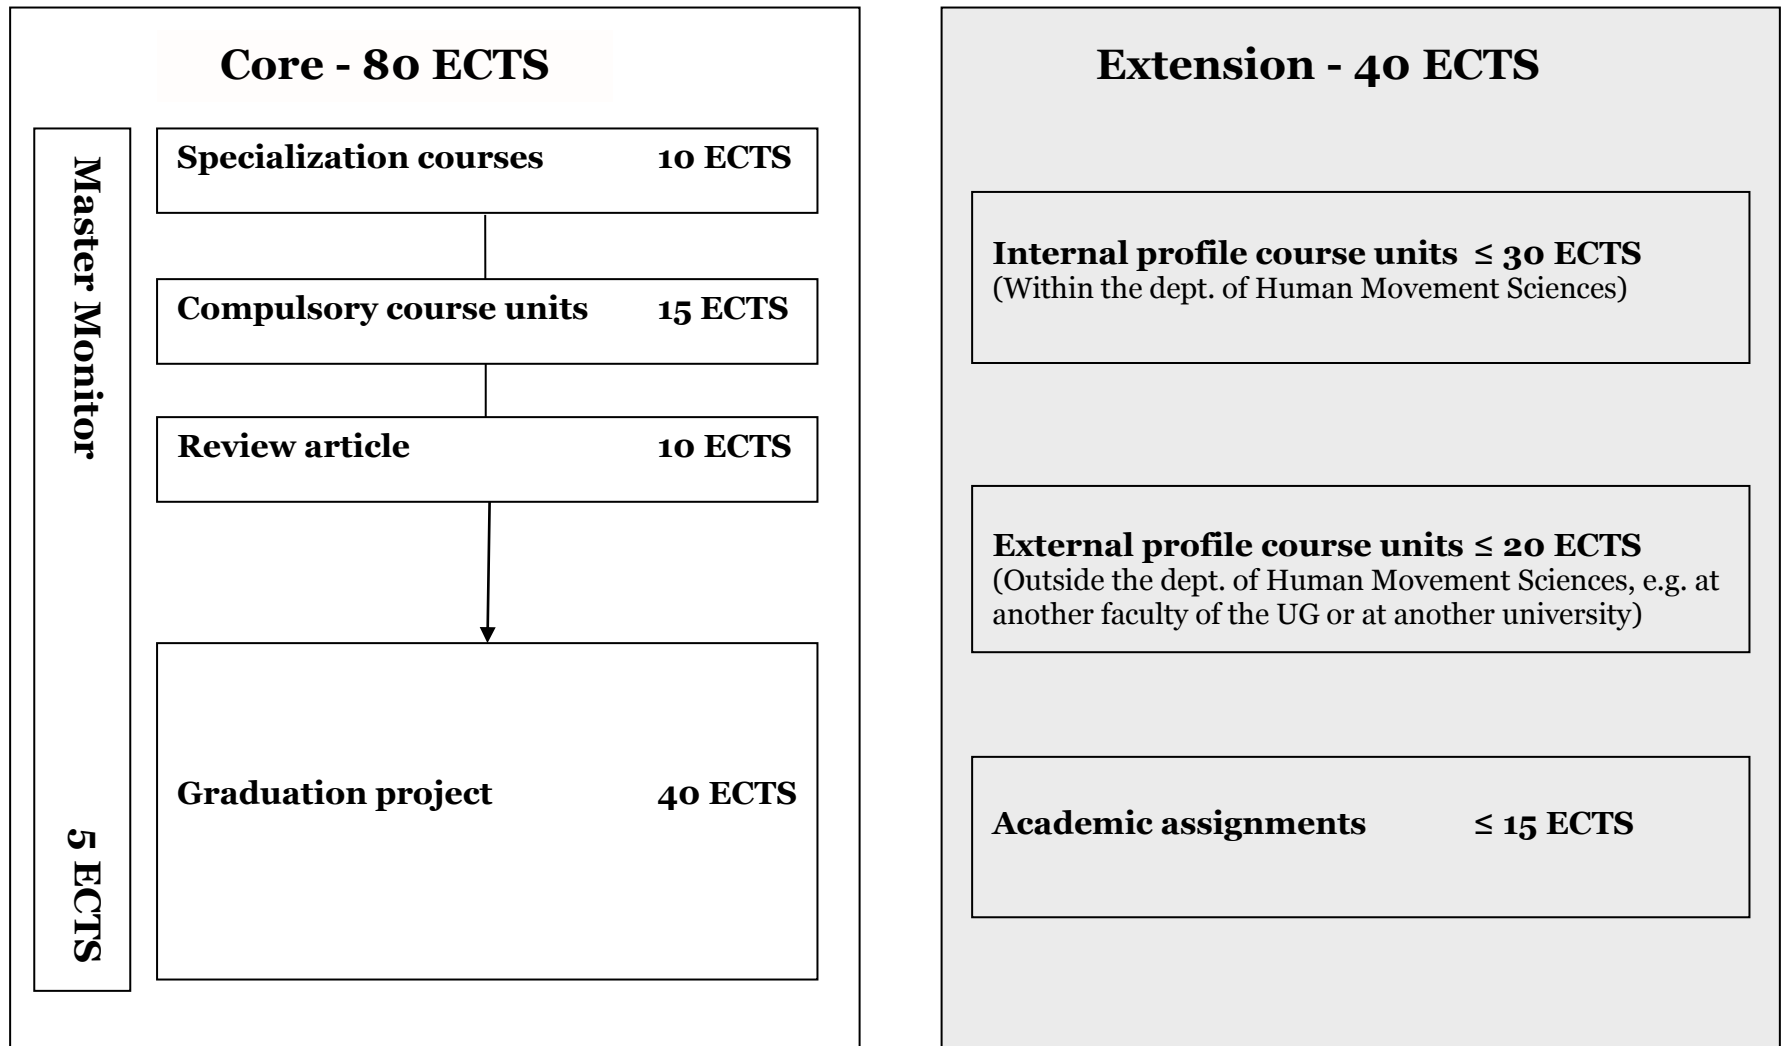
Core - 80 ECTS

Master Monitor 5 ECTS

Specialization courses 10 ECTS

Compulsory course units 15 ECTS

Review article 10 ECTS

Graduation project 40 ECTS

Extension - 40 ECTS

Internal profile course units ≤ 30 ECTS
(Within the dept. of Human Movement Sciences)

External profile course units ≤ 20 ECTS
(Outside the dept. of Human Movement Sciences, e.g. at another faculty of the UG or at another university)

Academic assignments ≤ 15 ECTS